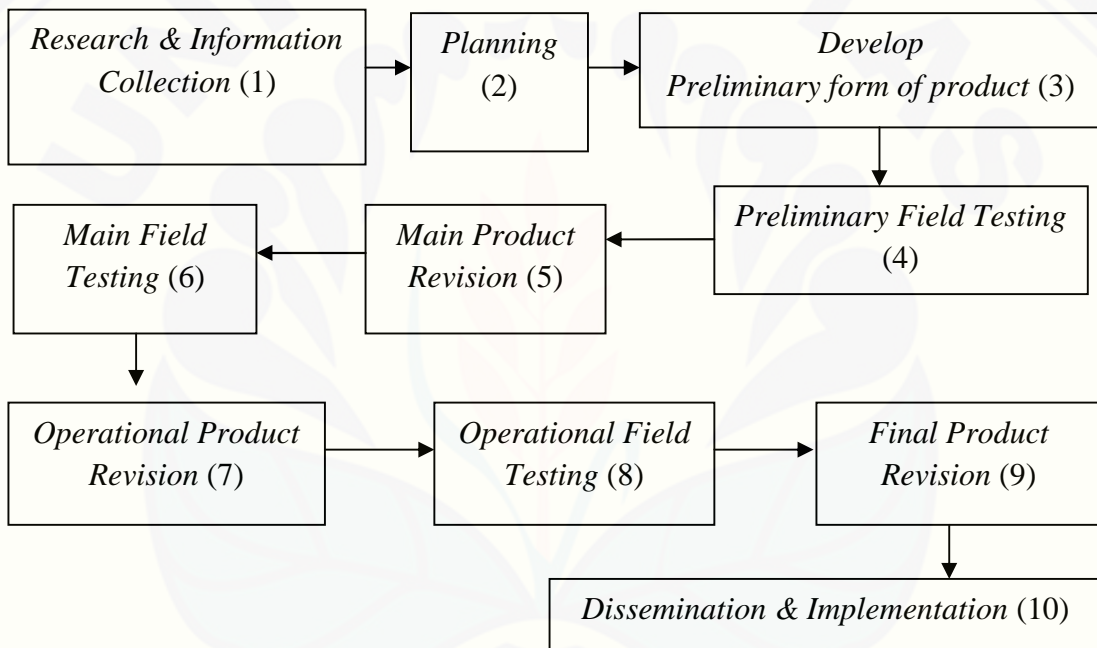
Research & Information Collection (1)

Planning (2)

Develop Preliminary form of product (3)

Preliminary Field Testing (4)

Main Product Revision (5)

Main Field Testing (6)

Operational Product Revision (7)

Operational Field Testing (8)

Final Product Revision (9)

Dissemination & Implementation (10)